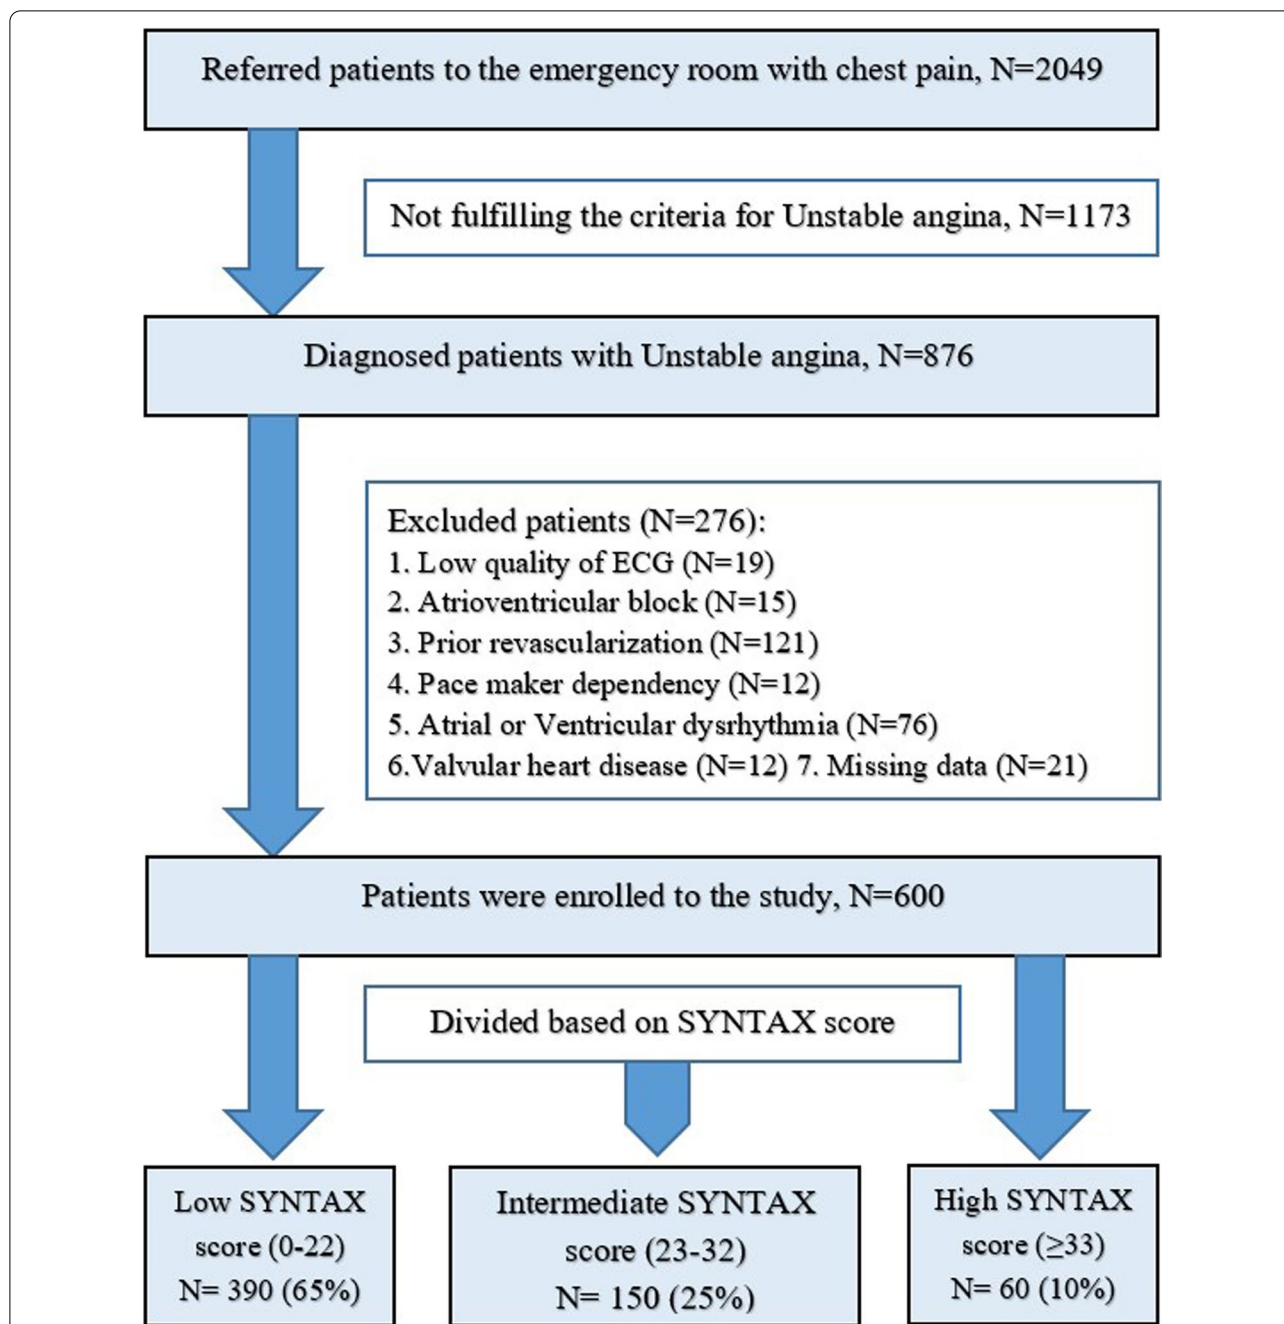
Referred patients to the emergency room with chest pain, N=2049

Not fulfilling the criteria for Unstable angina, N=1173

Diagnosed patients with Unstable angina, N=876

Excluded patients (N=276):
1. Low quality of ECG (N=19)
2. Atrioventricular block (N=15)
3. Prior revascularization (N=121)
4. Pace maker dependency (N=12)
5. Atrial or Ventricular dysrhythmia (N=76)
6.Valvular heart disease (N=12) 7. Missing data (N=21)

Patients were enrolled to the study, N=600

Divided based on SYNTAX score

Low SYNTAX score (0-22) N= 390 (65%)

Intermediate SYNTAX score (23-32) N= 150 (25%)

High SYNTAX score (≥33) N= 60 (10%)